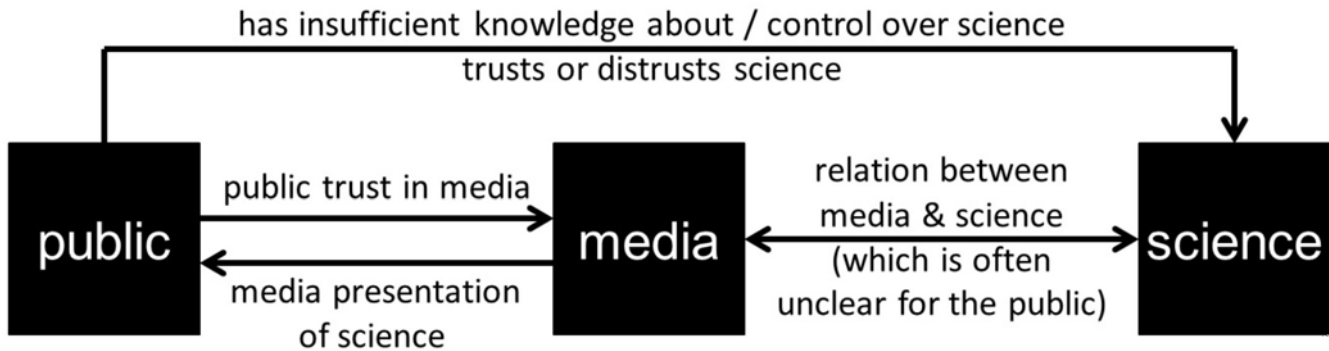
has insufficient knowledge about / control over science

trusts or distrusts science

public

public trust in media

media presentation of science

media

relation between media & science (which is often unclear for the public)

science